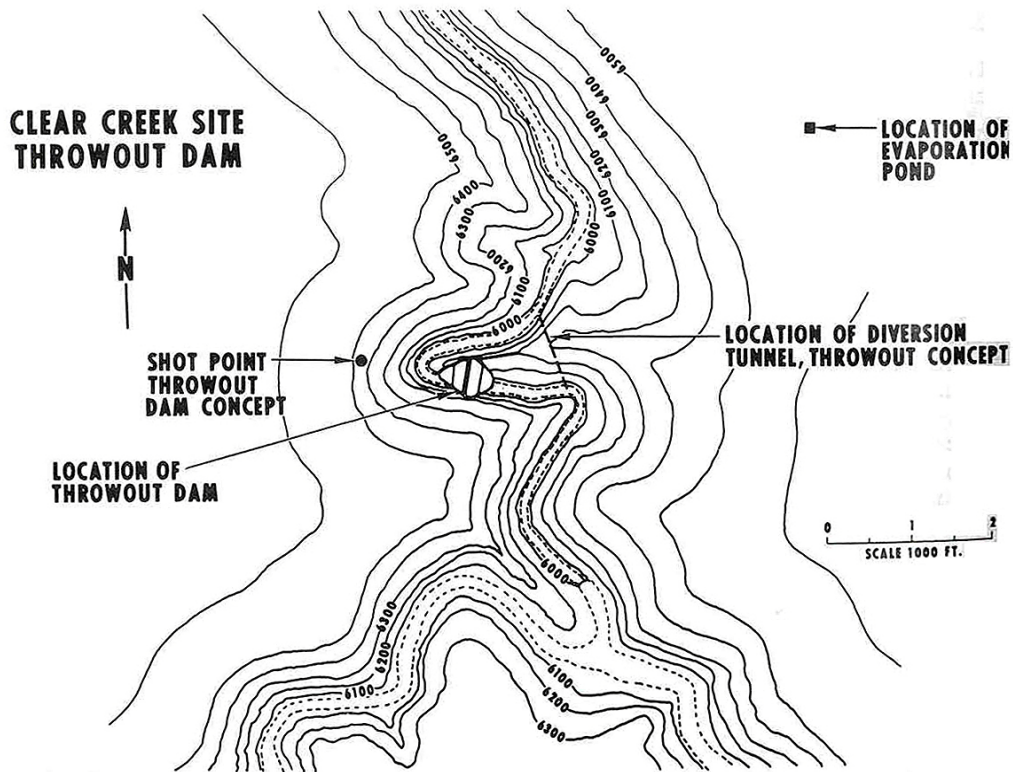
CLEAR CREEK SITE
THROWOUT DAM

N

LOCATION OF EVAPORATION POND

6500
6400
6300
6200
6100
6000

6500
6400
6300
6200
6100
6000

SHOT POINT THROWOUT DAM CONCEPT

LOCATION OF DIVERSION TUNNEL, THROWOUT CONCEPT

LOCATION OF THROWOUT DAM

0 1 2
SCALE 1000 FT.

6000

6300
6200
6100

6100
6200
6300